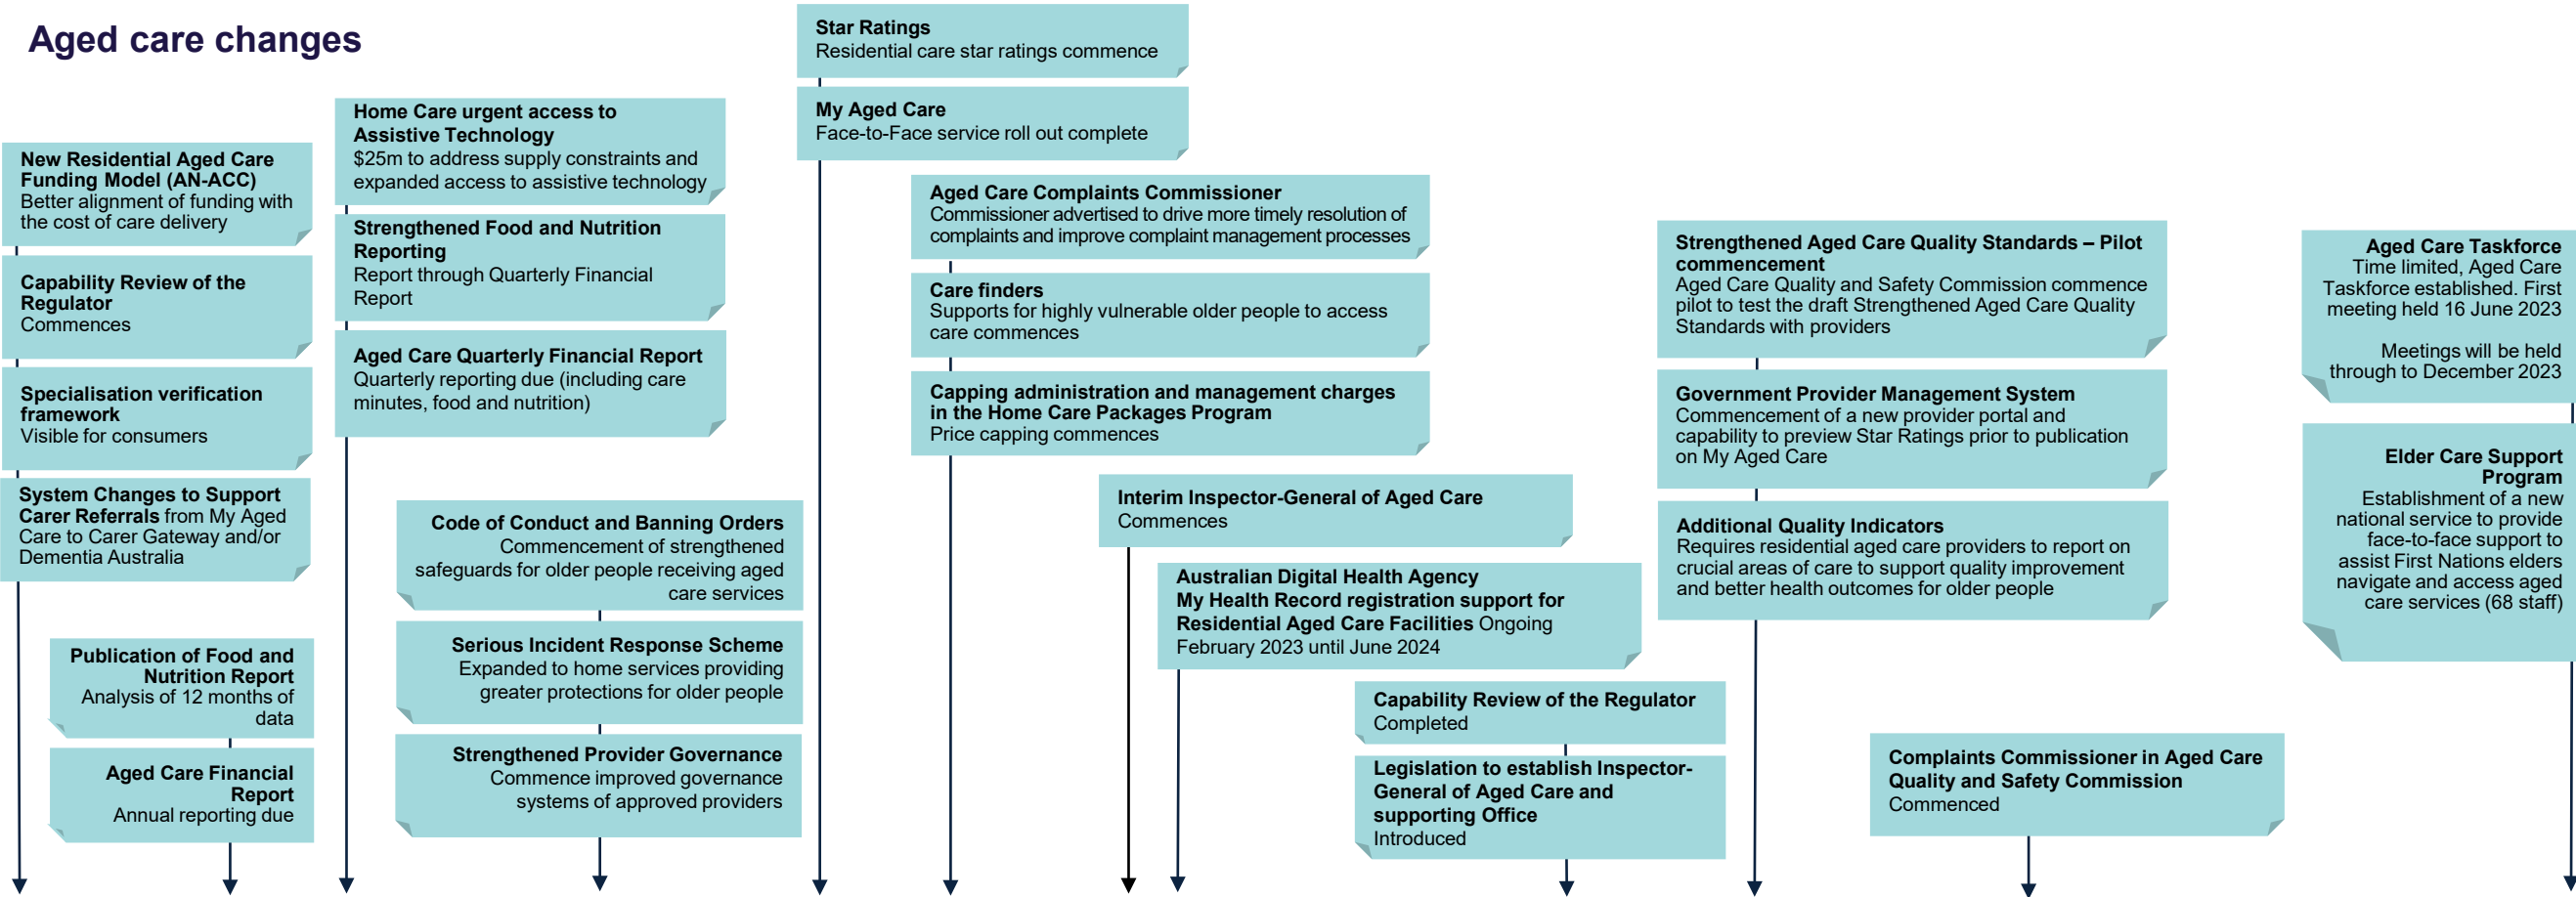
Aged care changes

New Residential Aged Care Funding Model (AN-ACC)
Better alignment of funding with the cost of care delivery

Capability Review of the Regulator
Commences

Specialisation verification framework
Visible for consumers

System Changes to Support Carer Referrals from My Aged Care to Carer Gateway and/or Dementia Australia

Publication of Food and Nutrition Report
Analysis of 12 months of data

Aged Care Financial Report
Annual reporting due

Home Care urgent access to Assistive Technology
$25m to address supply constraints and expanded access to assistive technology

Strengthened Food and Nutrition Reporting
Report through Quarterly Financial Report

Aged Care Quarterly Financial Report
Quarterly reporting due (including care minutes, food and nutrition)

Code of Conduct and Banning Orders
Commencement of strengthened safeguards for older people receiving aged care services

Serious Incident Response Scheme
Expanded to home services providing greater protections for older people

Strengthened Provider Governance
Commence improved governance systems of approved providers

Star Ratings
Residential care star ratings commence

My Aged Care
Face-to-Face service roll out complete

Aged Care Complaints Commissioner
Commissioner advertised to drive more timely resolution of complaints and improve complaint management processes

Care finders
Supports for highly vulnerable older people to access care commences

Capping administration and management charges in the Home Care Packages Program
Price capping commences

Interim Inspector-General of Aged Care
Commences

Australian Digital Health Agency
My Health Record registration support for Residential Aged Care Facilities Ongoing February 2023 until June 2024

Capability Review of the Regulator
Completed

Legislation to establish Inspector-General of Aged Care and supporting Office
Introduced

Strengthened Aged Care Quality Standards – Pilot commencement
Aged Care Quality and Safety Commission commence pilot to test the draft Strengthened Aged Care Quality Standards with providers

Government Provider Management System
Commencement of a new provider portal and capability to preview Star Ratings prior to publication on My Aged Care

Additional Quality Indicators
Requires residential aged care providers to report on crucial areas of care to support quality improvement and better health outcomes for older people

Complaints Commissioner in Aged Care Quality and Safety Commission
Commenced

Aged Care Taskforce
Time limited, Aged Care Taskforce established. First meeting held 16 June 2023

Meetings will be held through to December 2023

Elder Care Support Program
Establishment of a new national service to provide face-to-face support to assist First Nations elders navigate and access aged care services (68 staff)